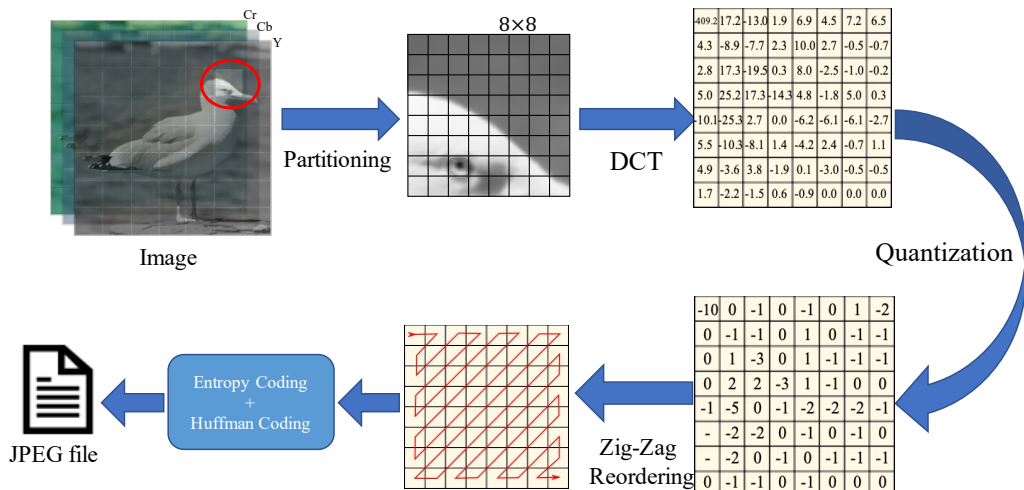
Cr
Cb
Y

Image

Partitioning

8×8

DCT

| 409.2 | 17.2 | -13.0 | 1.9 | 6.9 | 4.5 | 7.2 | 6.5 |
|---|---|---|---|---|---|---|---|
| 4.3 | -8.9 | -7.7 | 2.3 | 10.0 | 2.7 | -0.5 | -0.7 |
| 2.8 | 17.3 | -19.5 | 0.3 | 8.0 | -2.5 | -1.0 | -0.2 |
| 5.0 | 25.2 | 17.3 | -14.3 | 4.8 | -1.8 | 5.0 | 0.3 |
| -10.1 | -25.3 | 2.7 | 0.0 | -6.2 | -6.1 | -6.1 | -2.7 |
| 5.5 | -10.3 | -8.1 | 1.4 | -4.2 | 2.4 | -0.7 | 1.1 |
| 4.9 | -3.6 | 3.8 | -1.9 | 0.1 | -3.0 | -0.5 | -0.5 |
| 1.7 | -2.2 | -1.5 | 0.6 | -0.9 | 0.0 | 0.0 | 0.0 |

Quantization

| -10 | 0 | -1 | 0 | -1 | 0 | 1 | -2 |
|---|---|---|---|---|---|---|---|
| 0 | -1 | -1 | 0 | 1 | 0 | -1 | -1 |
| 0 | 1 | -3 | 0 | 1 | -1 | -1 | -1 |
| 0 | 2 | 2 | -3 | 1 | -1 | 0 | 0 |
| -1 | -5 | 0 | -1 | -2 | -2 | -2 | -1 |
| - | -2 | -2 | 0 | -1 | 0 | -1 | 0 |
| - | -2 | 0 | -1 | 0 | -1 | -1 | -1 |
| 0 | -1 | -1 | 0 | -1 | 0 | 0 | 0 |

Zig-Zag Reordering

Entropy Coding
+
Huffman Coding

JPEG file